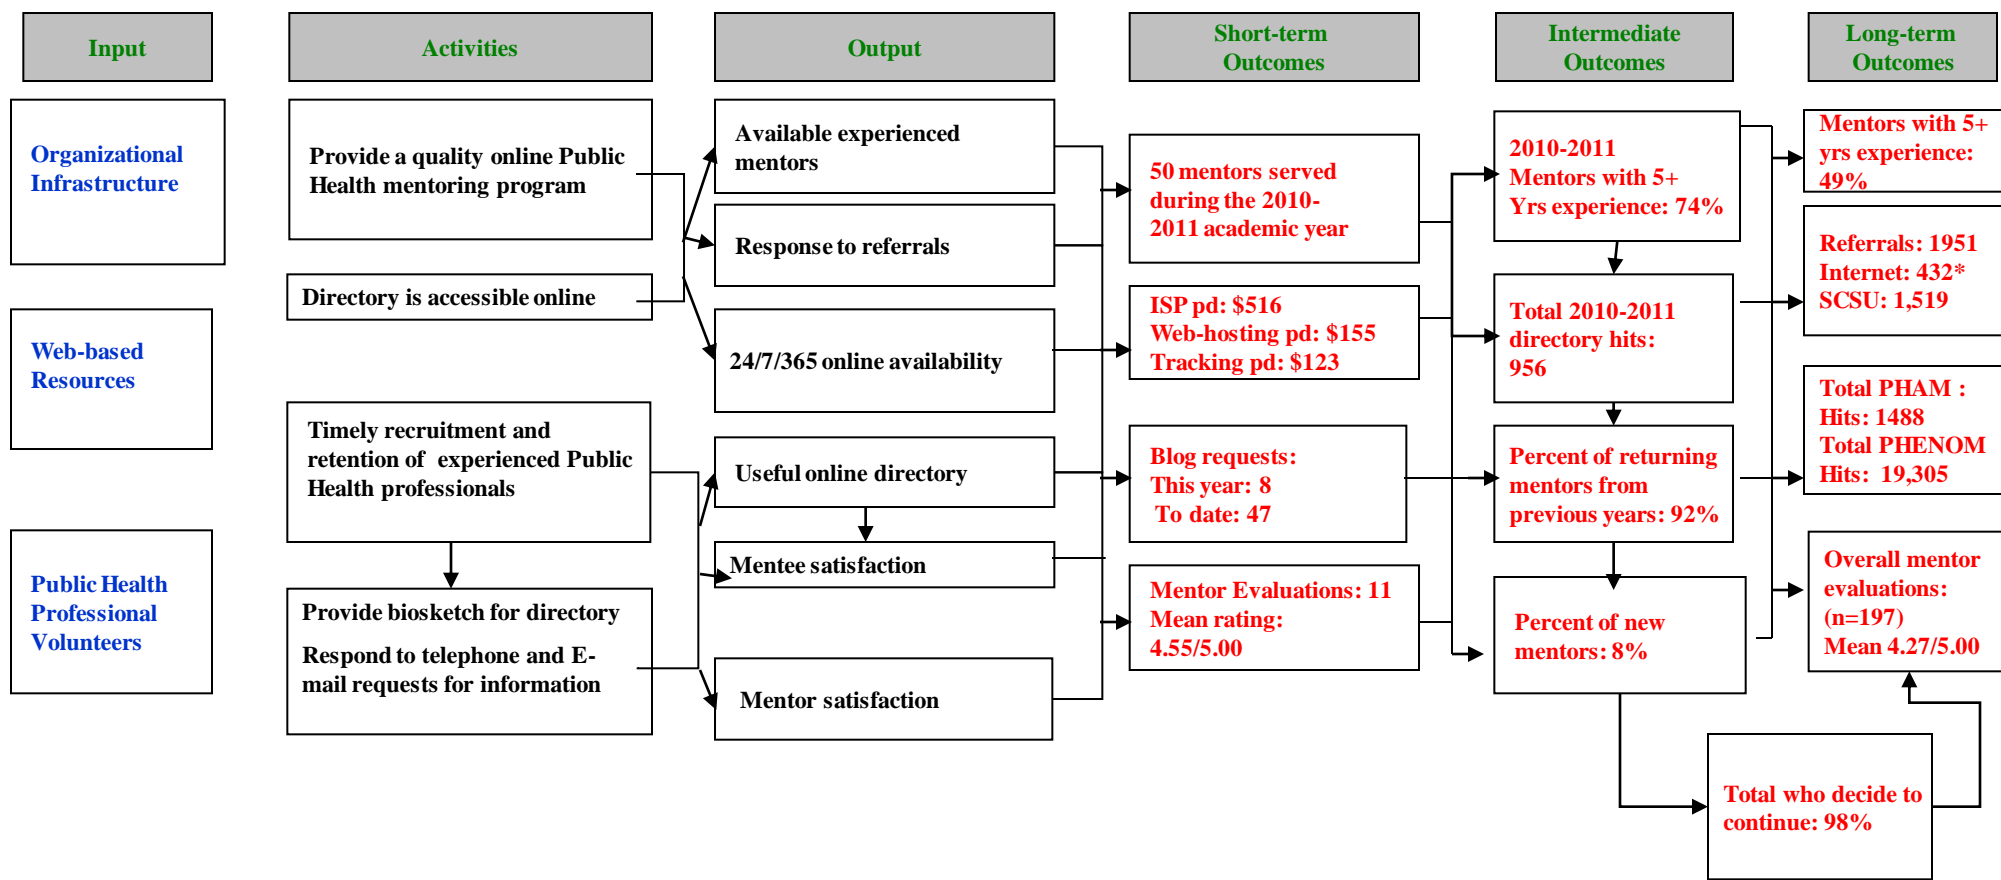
Input

Activities

Output

Short-term Outcomes

Intermediate Outcomes

Long-term Outcomes

Organizational Infrastructure

Web-based Resources

Public Health Professional Volunteers

Provide a quality online Public Health mentoring program

Directory is accessible online

Timely recruitment and retention of experienced Public Health professionals

Provide biosketch for directory

Respond to telephone and E-mail requests for information

Available experienced mentors

Response to referrals

24/7/365 online availability

Useful online directory

Mentee satisfaction

Mentor satisfaction

50 mentors served during the 2010-2011 academic year

ISP pd: $516
Web-hosting pd: $155
Tracking pd: $123

Blog requests:
This year: 8
To date: 47

Mentor Evaluations: 11
Mean rating:
4.55/5.00

2010-2011
Mentors with 5+ Yrs experience: 74%

Total 2010-2011 directory hits: 956

Percent of returning mentors from previous years: 92%

Percent of new mentors: 8%

Total who decide to continue: 98%

Mentors with 5+ yrs experience: 49%

Referrals: 1951
Internet: 432*
SCSU: 1,519

Total PHAM :
Hits: 1488
Total PHENOM
Hits: 19,305

Overall mentor evaluations:
(n=197)
Mean 4.27/5.00